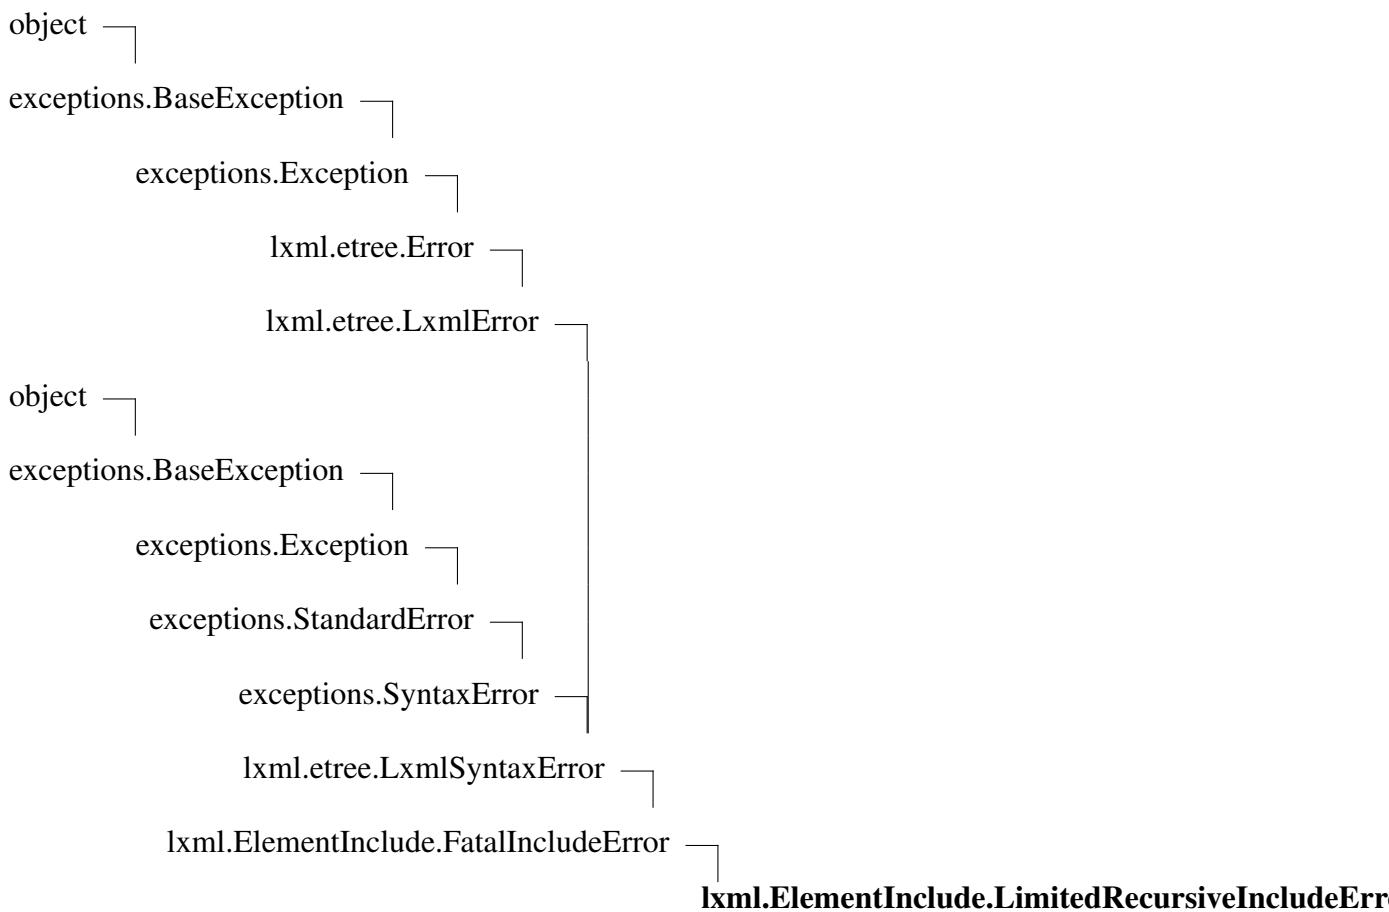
object

exceptions.BaseException

exceptions.Exception

lxml.etree.Error

lxml.etree.LxmlError

object

exceptions.BaseException

exceptions.Exception

exceptions.StandardError

exceptions.SyntaxError

lxml.etree.LxmlSyntaxError

lxml.ElementInclude.FatalIncludeError

**lxml.ElementInclude.LimitedRecursiveIncludeErr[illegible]**